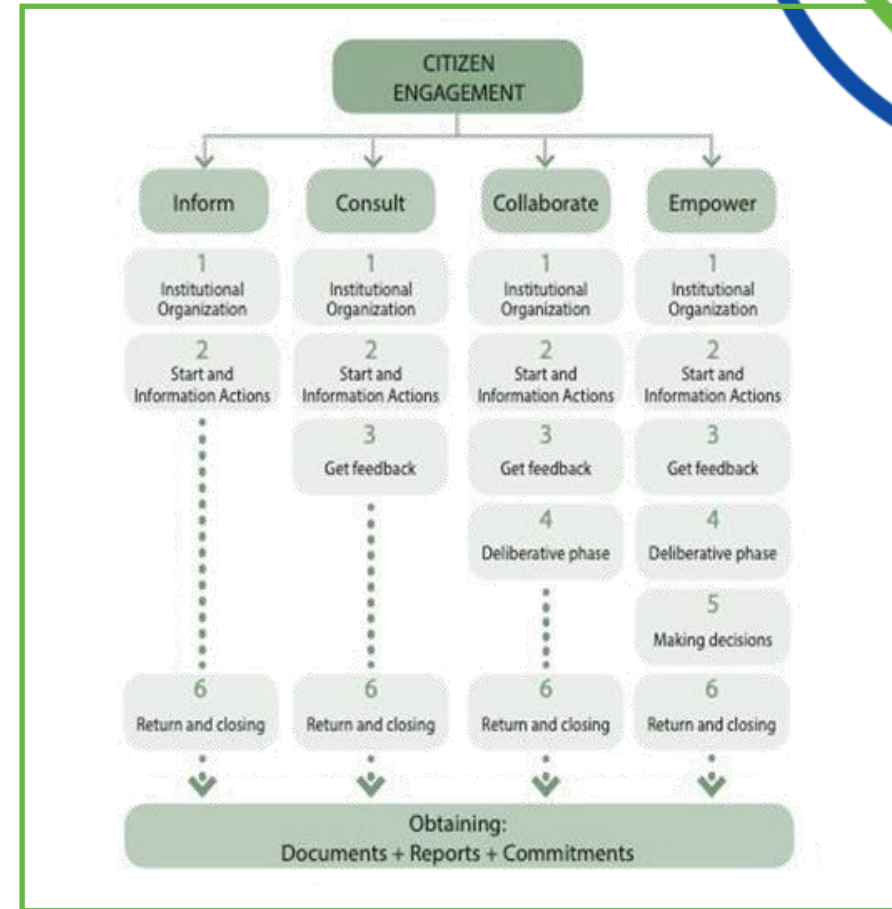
CITIZEN ENGAGEMENT

Inform

1
Institutional Organization

2
Start and Information Actions

6
Return and closing

Consult

1
Institutional Organization

2
Start and Information Actions

3
Get feedback

6
Return and closing

Collaborate

1
Institutional Organization

2
Start and Information Actions

3
Get feedback

4
Deliberative phase

6
Return and closing

Empower

1
Institutional Organization

2
Start and Information Actions

3
Get feedback

4
Deliberative phase

5
Making decisions

6
Return and closing

Obtaining:
Documents + Reports + Commitments